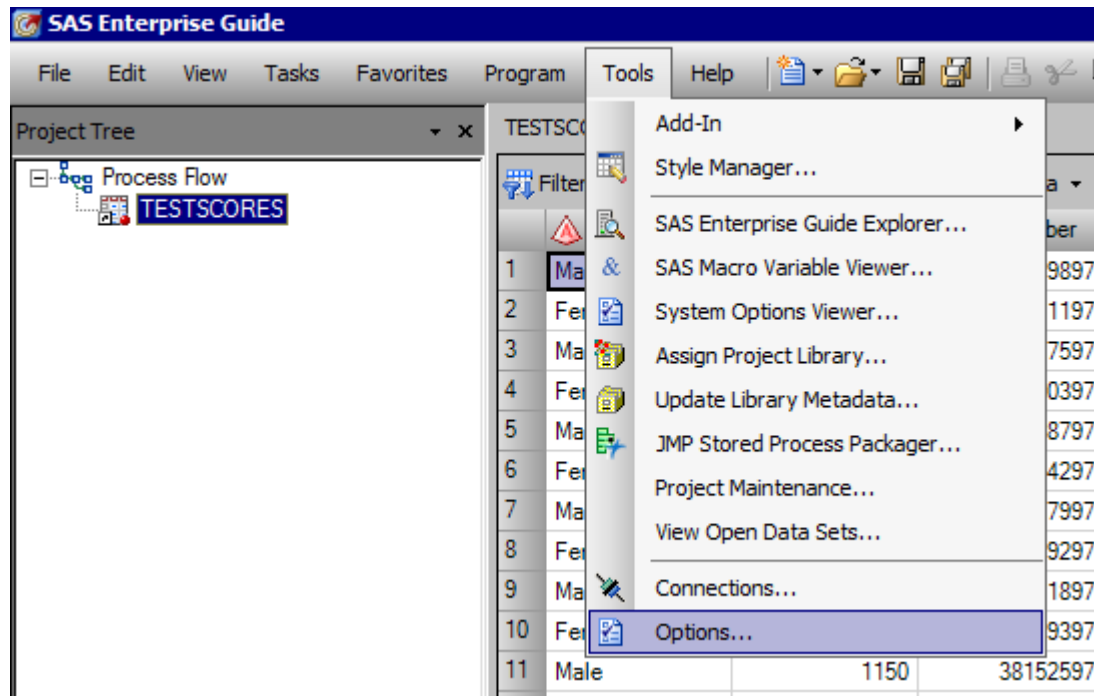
SAS Enterprise Guide

File Edit View Tasks Favorites Program Tools Help

Project Tree

Process Flow
TESTSCORES

TESTSC

Filter

a

ber

| | | |
|---|---|---|
| 1 | Ma | 9897 |
| 2 | Fe | 1197 |
| 3 | Ma | 7597 |
| 4 | Fe | 0397 |
| 5 | Ma | 8797 |
| 6 | Fe | 4297 |
| 7 | Ma | 7997 |
| 8 | Fe | 9297 |
| 9 | Ma | 1897 |
| 10 | Fe | 9397 |
| 11 | Male 1150 | 38152597 |

Add-In
Style Manager...
SAS Enterprise Guide Explorer...
SAS Macro Variable Viewer...
System Options Viewer...
Assign Project Library...
Update Library Metadata...
JMP Stored Process Packager...
Project Maintenance...
View Open Data Sets...
Connections...
Options...